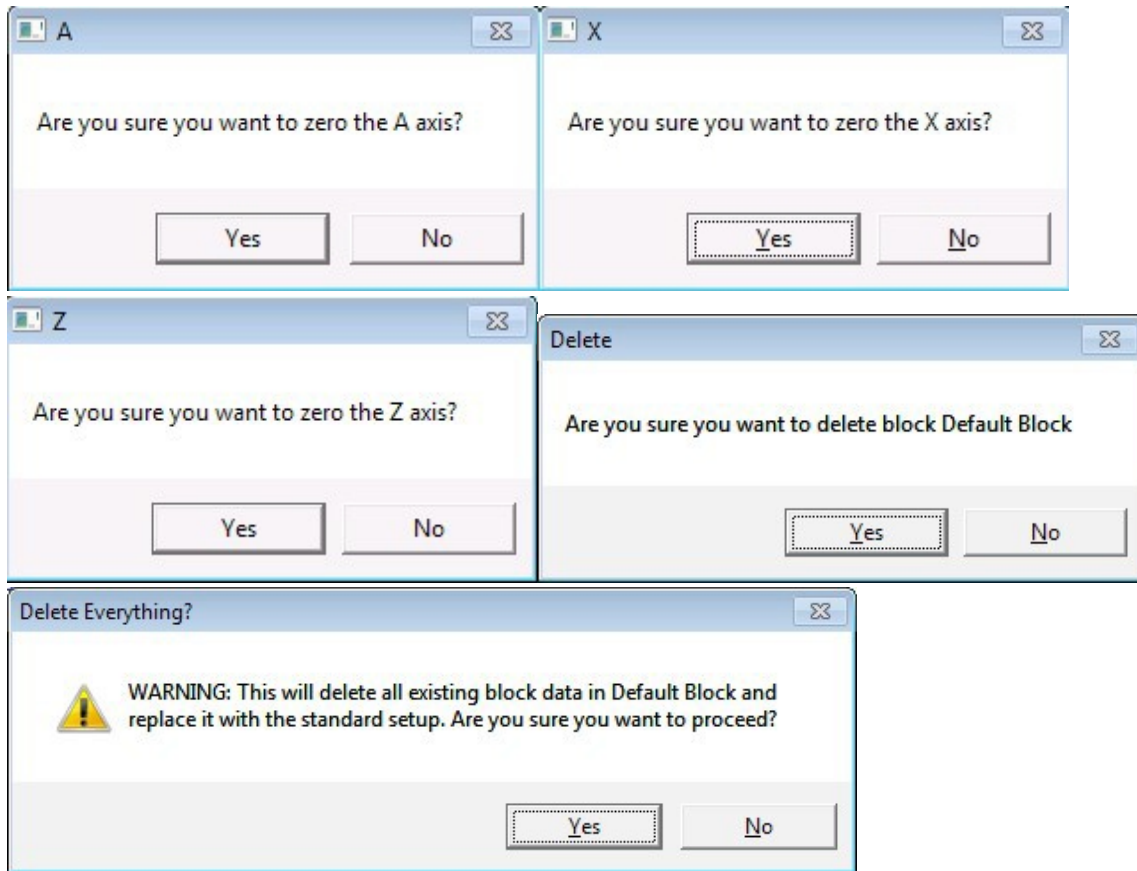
A

Are you sure you want to zero the A axis?

Yes No

X

Are you sure you want to zero the X axis?

Yes No

Z

Are you sure you want to zero the Z axis?

Yes No

Delete

Are you sure you want to delete block Default Block

Yes No

Delete Everything?

WARNING: This will delete all existing block data in Default Block and replace it with the standard setup. Are you sure you want to proceed?

Yes No